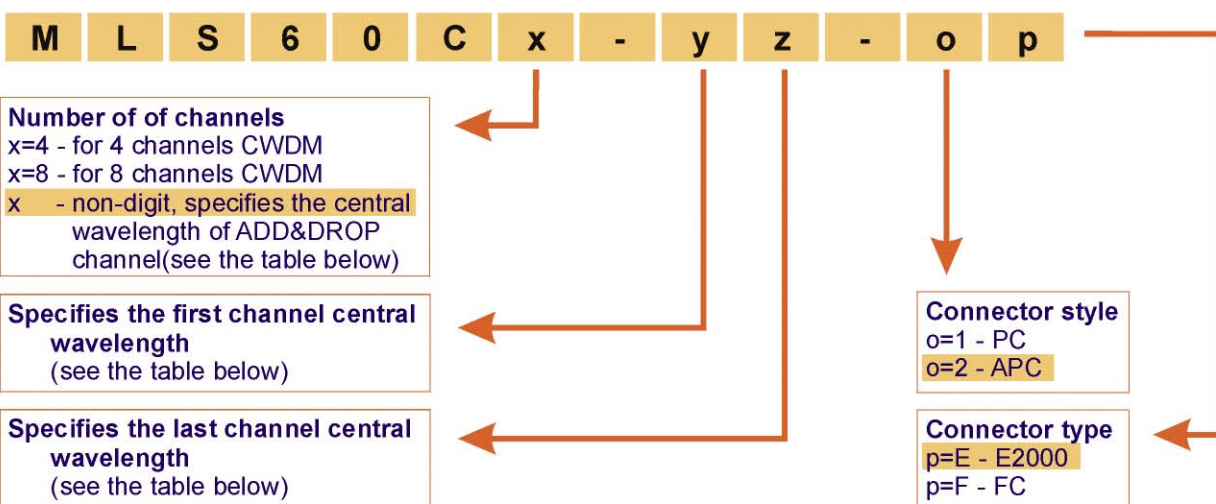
| M | L | S | 6 | 0 | C | x | - | y | z | - | o | p |
|---|---|---|---|---|---|---|---|---|---|---|---|---|

Number of of channels
x=4 - for 4 channels CWDM
x=8 - for 8 channels CWDM
x - non-digit, specifies the central wavelength of ADD&DROP channel(see the table below)

Specifies the first channel central wavelength
(see the table below)

Specifies the last channel central wavelength
(see the table below)

Connector style
o=1 - PC
o=2 - APC

Connector type
p=E - E2000
p=F - FC